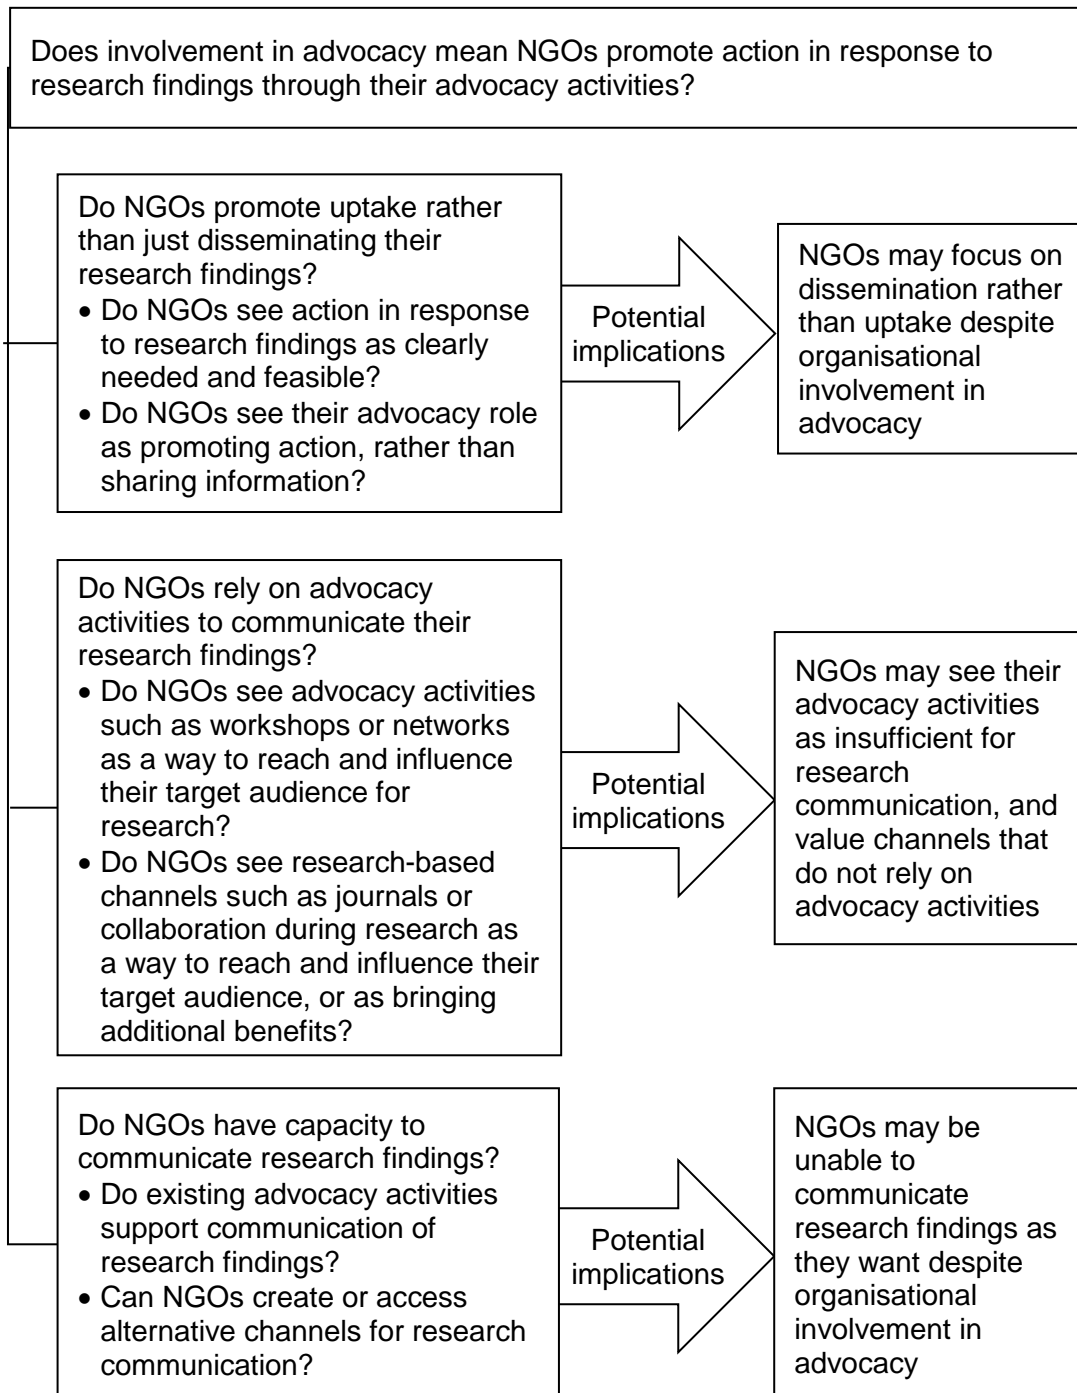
Does involvement in advocacy mean NGOs promote action in response to research findings through their advocacy activities?

Do NGOs promote uptake rather than just disseminating their research findings?
• Do NGOs see action in response to research findings as clearly needed and feasible?
• Do NGOs see their advocacy role as promoting action, rather than sharing information?

Potential implications

NGOs may focus on dissemination rather than uptake despite organisational involvement in advocacy

Do NGOs rely on advocacy activities to communicate their research findings?
• Do NGOs see advocacy activities such as workshops or networks as a way to reach and influence their target audience for research?
• Do NGOs see research-based channels such as journals or collaboration during research as a way to reach and influence their target audience, or as bringing additional benefits?

Potential implications

NGOs may see their advocacy activities as insufficient for research communication, and value channels that do not rely on advocacy activities

Do NGOs have capacity to communicate research findings?
• Do existing advocacy activities support communication of research findings?
• Can NGOs create or access alternative channels for research communication?

Potential implications

NGOs may be unable to communicate research findings as they want despite organisational involvement in advocacy